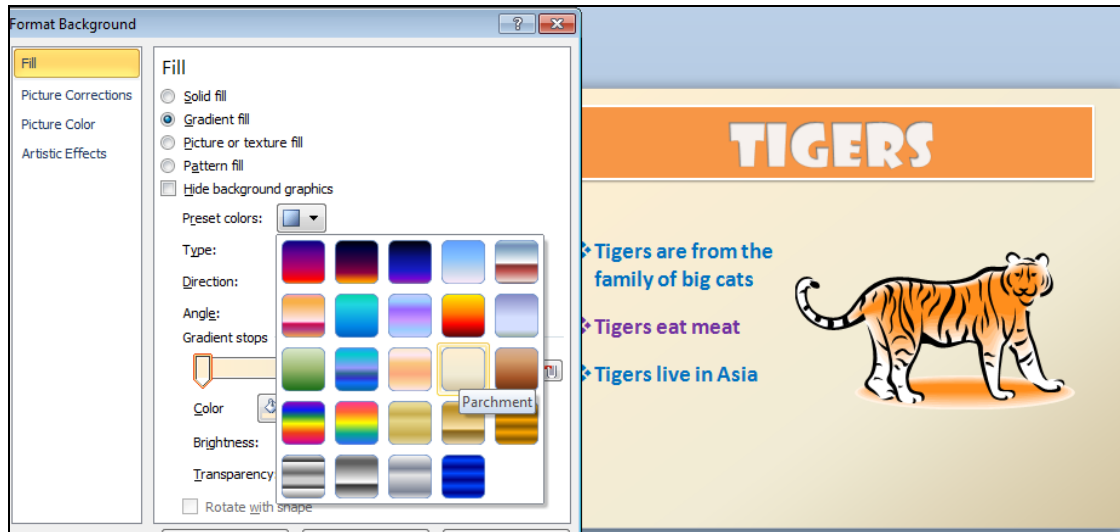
Format Background

Fill
Picture Corrections
Picture Color
Artistic Effects

Fill
Solid fill
Gradient fill
Picture or texture fill
Pattern fill
Hide background graphics
Preset colors:
Type:
Direction:
Angle:
Gradient stops
Color
Brightness:
Transparency
Rotate with shape

Parchment

TIGERS

Tigers are from the family of big cats

Tigers eat meat

Tigers live in Asia